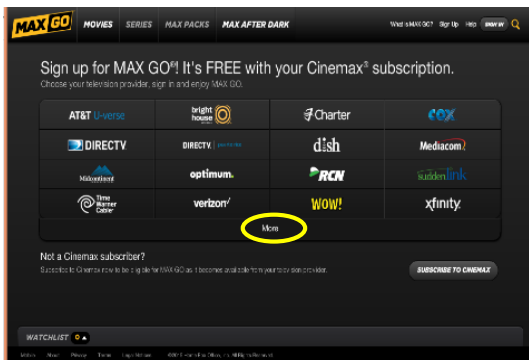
MAX GO MOVIES SERIES MAX PACKS MAX AFTER DARK

What is MAX GO? Sign Up Help SIGN IN

Sign up for MAX GO®! It's FREE with your Cinemax® subscription.

Choose your television provider, sign in and enjoy MAX GO.

| AT&T U-verse | bright house networks | Charter | COX |
|---|---|---|---|
| DIRECTV | DIRECTV | dish | Mediacom |
| Midcontinent | optimum. | RCN | suddenlink |
| Time Warner Cable | verizon | WOW! | xfinity |

More

Not a Cinemax subscriber?

Subscribe to Cinemax now to be eligible for MAX GO as it becomes available from your television provider.

SUBSCRIBE TO CINEMAX

WATCHLIST 0

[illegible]